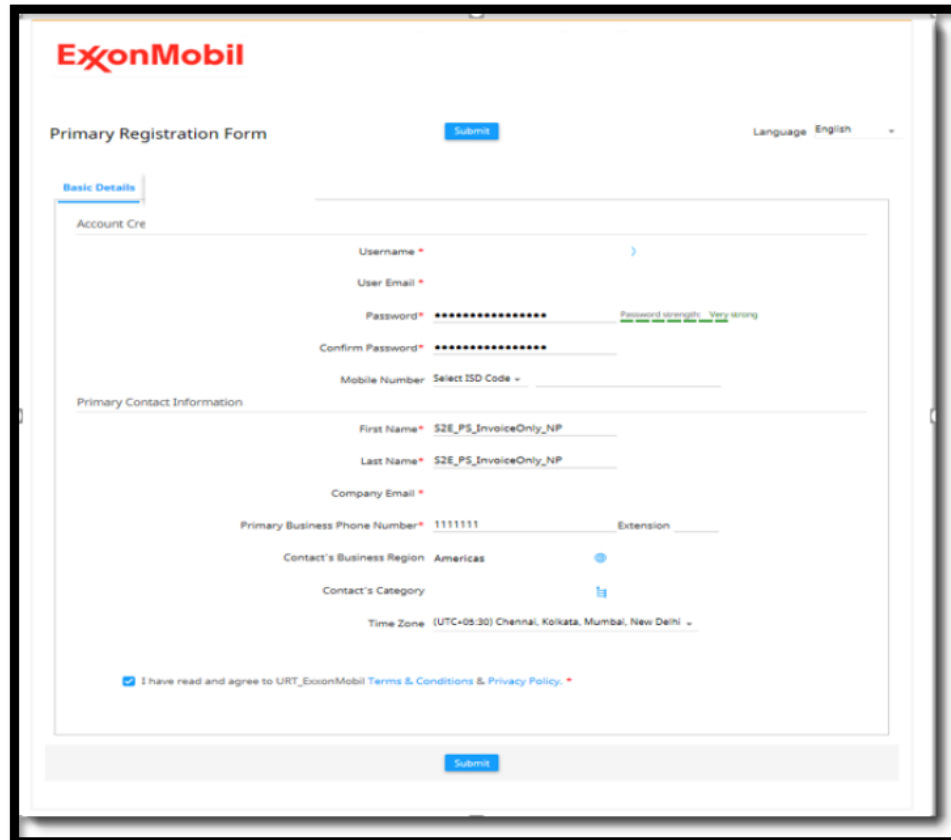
ExxonMobil

Primary Registration Form

Submit

Language English

Basic Details

Account Cre

Username *

User Email *

Password* ••••••••••••••••• Password strength: Very strong

Confirm Password* •••••••••••••••••

Mobile Number Select ISD Code

Primary Contact Information

First Name* S2E_PS_InvoiceOnly_NP

Last Name* S2E_PS_InvoiceOnly_NP

Company Email *

Primary Business Phone Number* 1111111 Extension

Contact's Business Region Americas

Contact's Category

Time Zone (UTC+05:30) Chennai, Kolkata, Mumbai, New Delhi

I have read and agree to URT_ExxonMobil Terms & Conditions & Privacy Policy. *

Submit